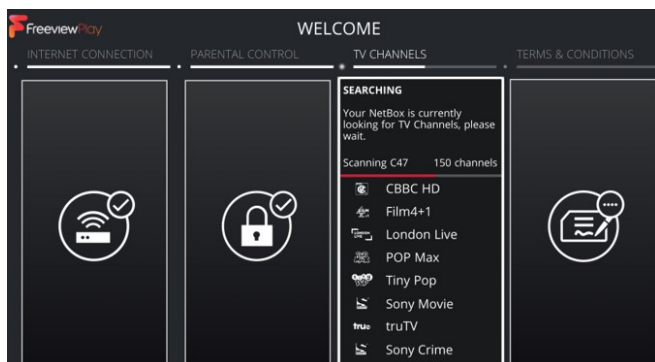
FreeviewPlay

WELCOME

INTERNET CONNECTION

PARENTAL CONTROL

TV CHANNELS

TERMS & CONDITIONS

SEARCHING

Your NetBox is currently looking for TV Channels, please wait.

Scanning C47

150 channels

CBBC HD

Film4+1

London Live

POP Max

Tiny Pop

Sony Movie

truTV

Sony Crime